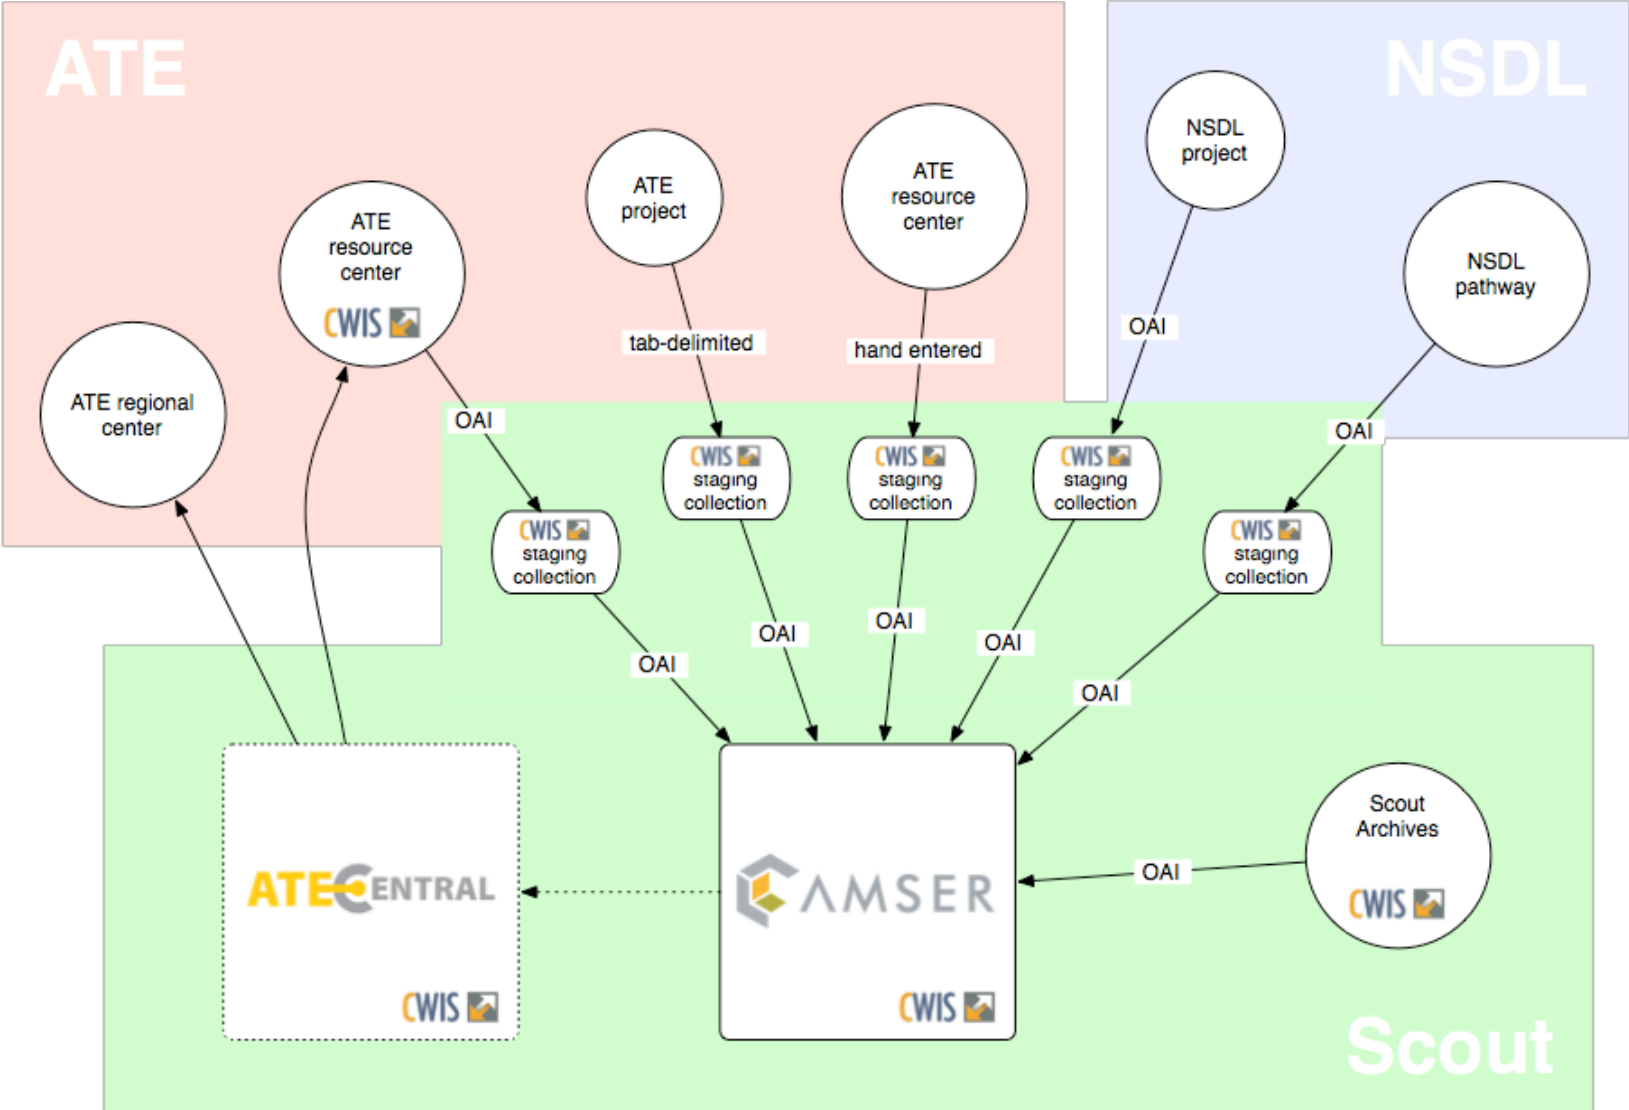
ATE

NSDL

ATE resource center
CWIS

ATE project

ATE resource center

NSDL project

NSDL pathway

ATE regional center

tab-delimited

hand entered

OAI

OAI

OAI

CWIS staging collection

CWIS staging collection

CWIS staging collection

CWIS staging collection

CWIS staging collection

OAI

OAI

OAI

OAI

OAI

ATECENTRAL
CWIS

AMSER
CWIS

OAI

Scout Archives
CWIS

Scout